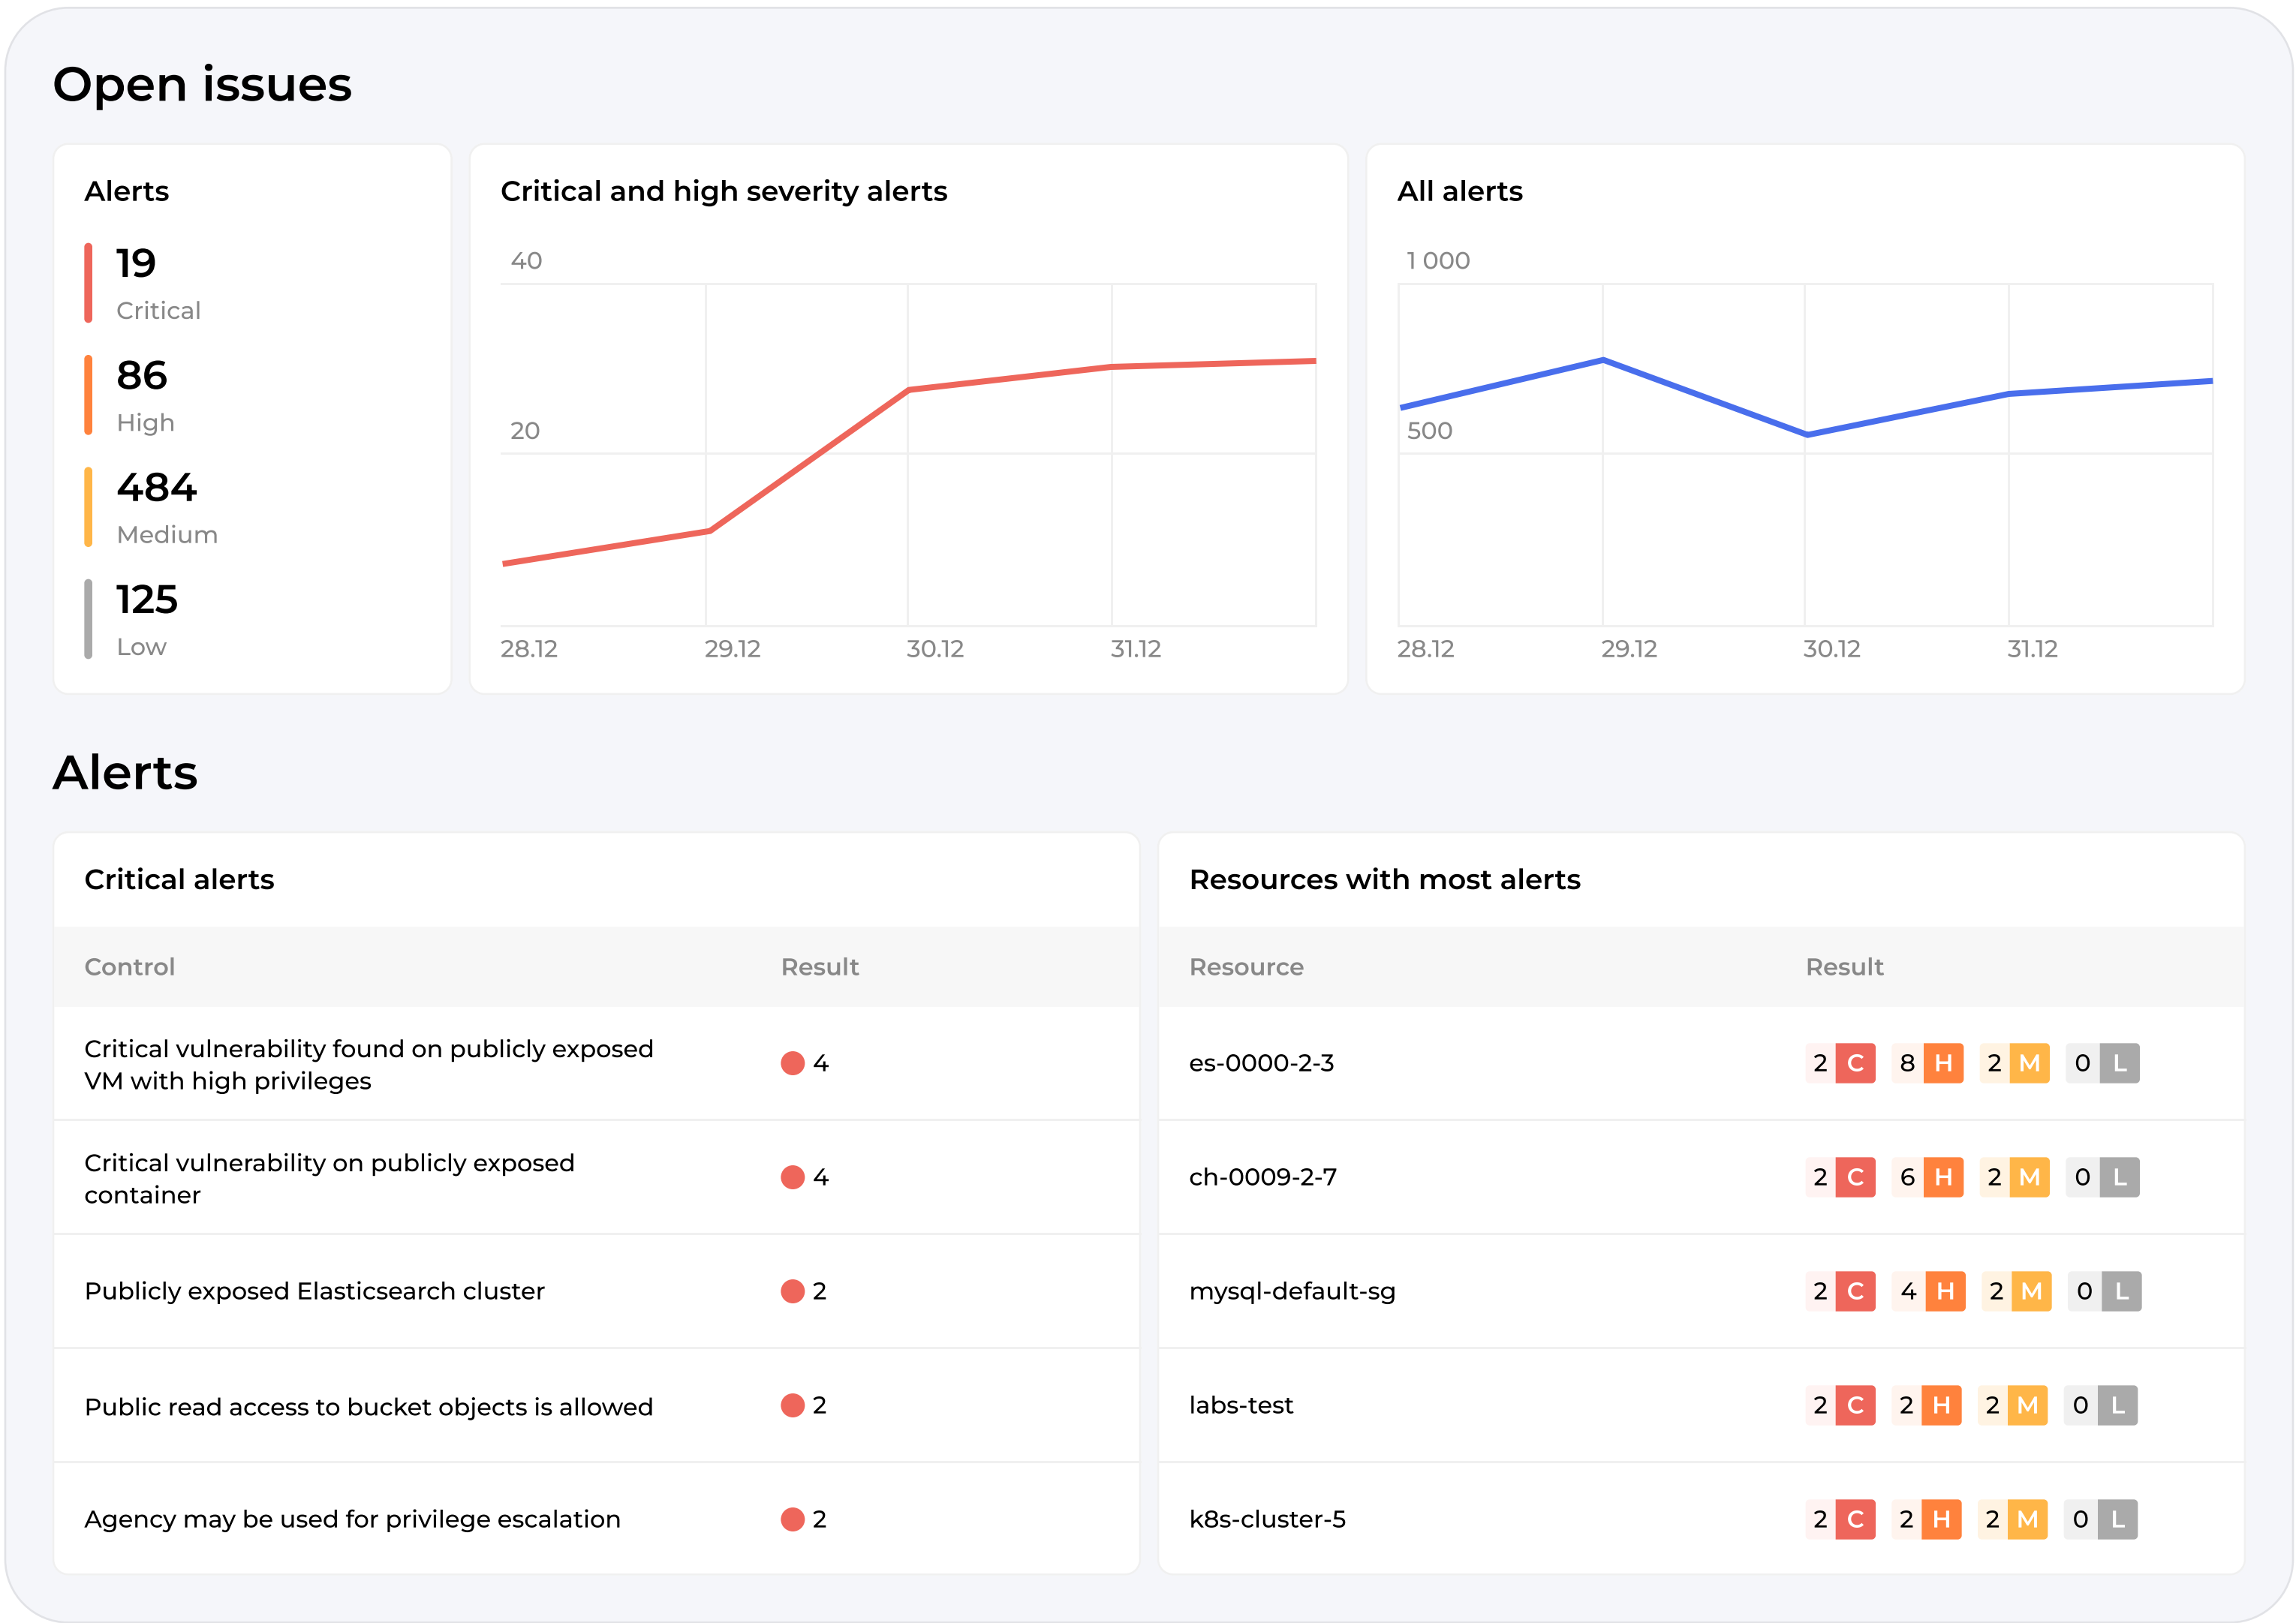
Open issues

Alerts

19
Critical

86
High

484
Medium

125
Low

Critical and high severity alerts

40

20

28.12 29.12 30.12 31.12

All alerts

1 000

500

28.12 29.12 30.12 31.12

Alerts

Critical alerts

| Control | Result |
|---|---|
| Critical vulnerability found on publicly exposed VM with high privileges | 4 |
| Critical vulnerability on publicly exposed container | 4 |
| Publicly exposed Elasticsearch cluster | 2 |
| Public read access to bucket objects is allowed | 2 |
| Agency may be used for privilege escalation | 2 |

Resources with most alerts

| Resource | Result |
|---|---|
| es-0000-2-3 | 2 C 8 H 2 M 0 L |
| ch-0009-2-7 | 2 C 6 H 2 M 0 L |
| mysql-default-sg | 2 C 4 H 2 M 0 L |
| labs-test | 2 C 2 H 2 M 0 L |
| k8s-cluster-5 | 2 C 2 H 2 M 0 L |